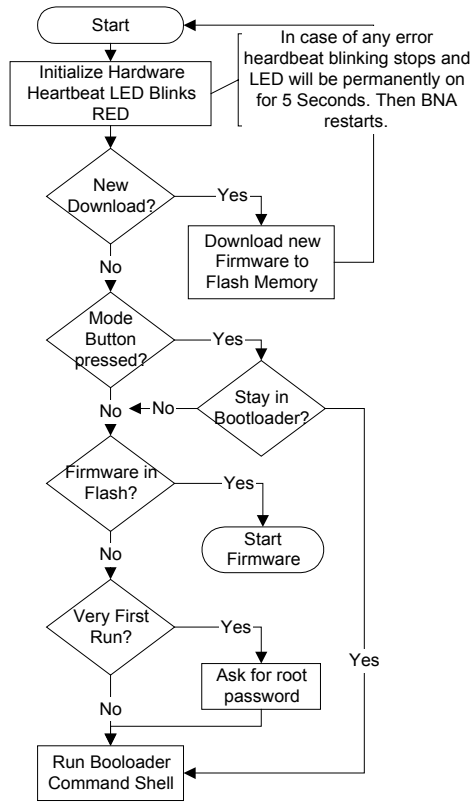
Start

Initialize Hardware Heartbeat LED Blinks RED

In case of any error heardbeat blinking stops and LED will be permanently on for 5 Seconds. Then BNA restarts.

New Download?

Yes

Download new Firmware to Flash Memory

No

Mode Button pressed?

Yes

Stay in Bootloader?

No

No

Firmware in Flash?

Yes

Start Firmware

No

Very First Run?

Yes

Ask for root password

Yes

No

Run Booloader Command Shell